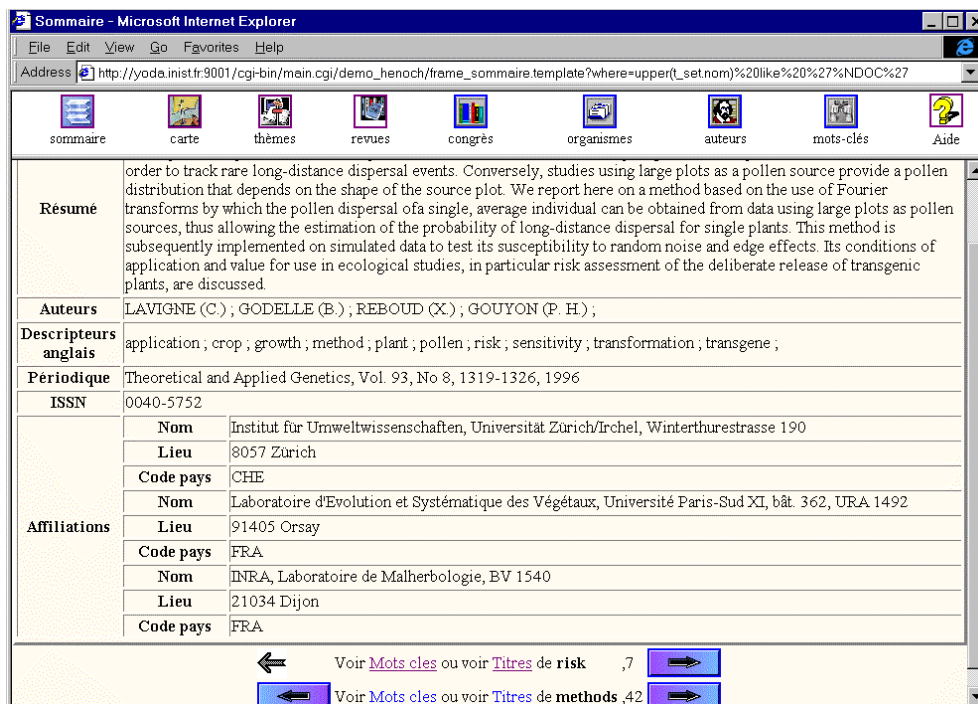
Sommaire - Microsoft Internet Explorer

File Edit View Go Favorites Help

Address http://yoda.inist.fr:9001/cgi-bin/main.cgi/demo_henoch/frame_sommaire.template?where=upper(t_set.nom)%20like%20%27%NDOC%27

sommaire carte thèmes revues congrès organismes auteurs mots-clés Aide

| | | |
|---|---|---|
| Résumé | order to track rare long-distance dispersal events. Conversely, studies using large plots as a pollen source provide a pollen distribution that depends on the shape of the source plot. We report here on a method based on the use of Fourier transforms by which the pollen dispersal ofa single, average individual can be obtained from data using large plots as pollen sources, thus allowing the estimation of the probability of long-distance dispersal for single plants. This method is subsequently implemented on simulated data to test its susceptibility to random noise and edge effects. Its conditions of application and value for use in ecological studies, in particular risk assessment of the deliberate release of transgenic plants, are discussed. | |
| Auteurs | LAVIGNE (C.) ; GODELLE (B.) ; REBOUD (X.) ; GOUYON (P. H.) ; | |
| Descripteurs anglais | application ; crop ; growth ; method ; plant ; pollen ; risk ; sensitivity ; transformation ; transgene ; | |
| Périodique | Theoretical and Applied Genetics, Vol. 93, No 8, 1319-1326, 1996 | |
| ISSN | 0040-5752 | |
| Affiliations | Nom | Institut für Umweltwissenschaften, Universität Zürich/Irchel, Winterthurestrasse 190 |
| | Lieu | 8057 Zürich |
| | Code pays | CHE |
| | Nom | Laboratoire d'Evolution et Systématique des Végétaux, Université Paris-Sud XI, bât. 362, URA 1492 |
| | Lieu | 91405 Orsay |
| | Code pays | FRA |
| | Nom | INRA, Laboratoire de Malherbologie, BV 1540 |
| | Lieu | 21034 Dijon |
| | Code pays | FRA |

Voir Mots cles ou voir Titres de risk ,7

Voir Mots cles ou voir Titres de methods ,42